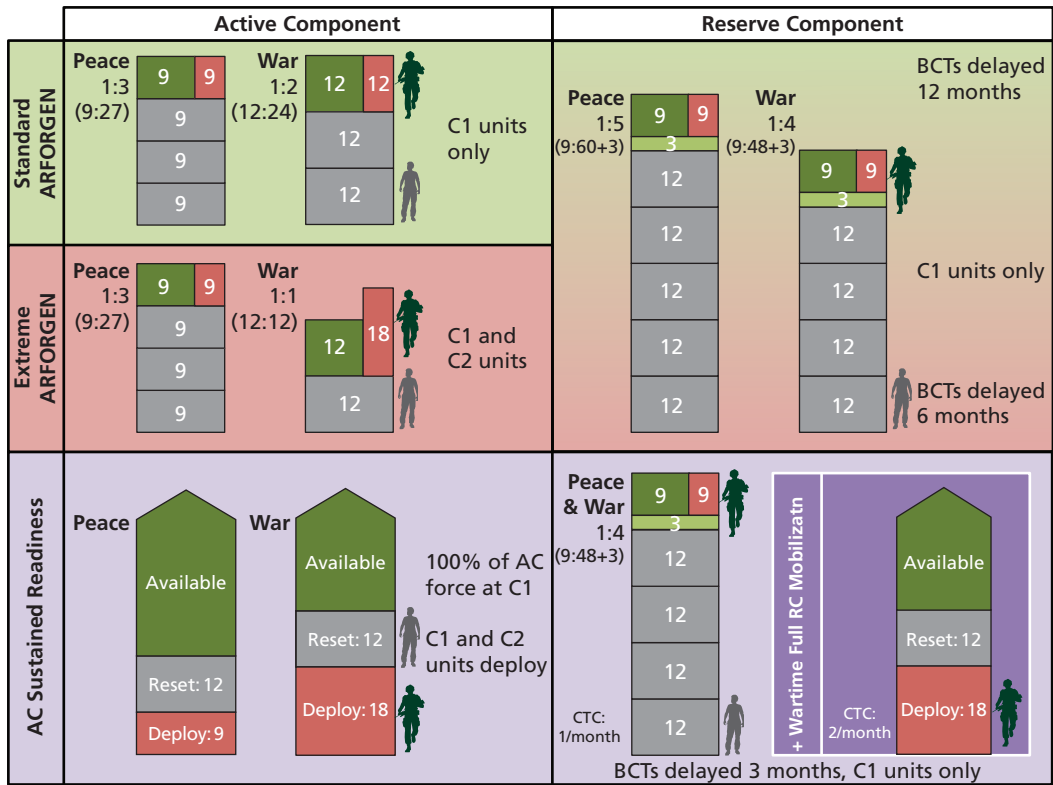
| | Active Component | Reserve Component |
|---|---|---|
| Standard ARFORGEN | Peace 1:3 (9:27) 9 9 9 9 9 War 1:2 (12:24) 12 12 12 12 C1 units only | BCTs delayed 12 months Peace 1:5 (9:60+3) 9 9 3 12 12 12 12 12 War 1:4 (9:48+3) 9 9 3 12 12 12 12 C1 units only BCTs delayed 6 months |
| Extreme ARFORGEN | Peace 1:3 (9:27) 9 9 9 9 9 War 1:1 (12:12) 12 18 12 C1 and C2 units | |
| AC Sustained Readiness | Peace Available Reset: 12 Deploy: 9 War Available Reset: 12 Deploy: 18 100% of AC force at C1 C1 and C2 units deploy | Peace & War 1:4 (9:48+3) 9 9 3 12 12 12 12 CTC: 1/month + Wartime Full RC Mobilizatn CTC: 2/month Available Reset: 12 Deploy: 18 BCTs delayed 3 months, C1 units only |